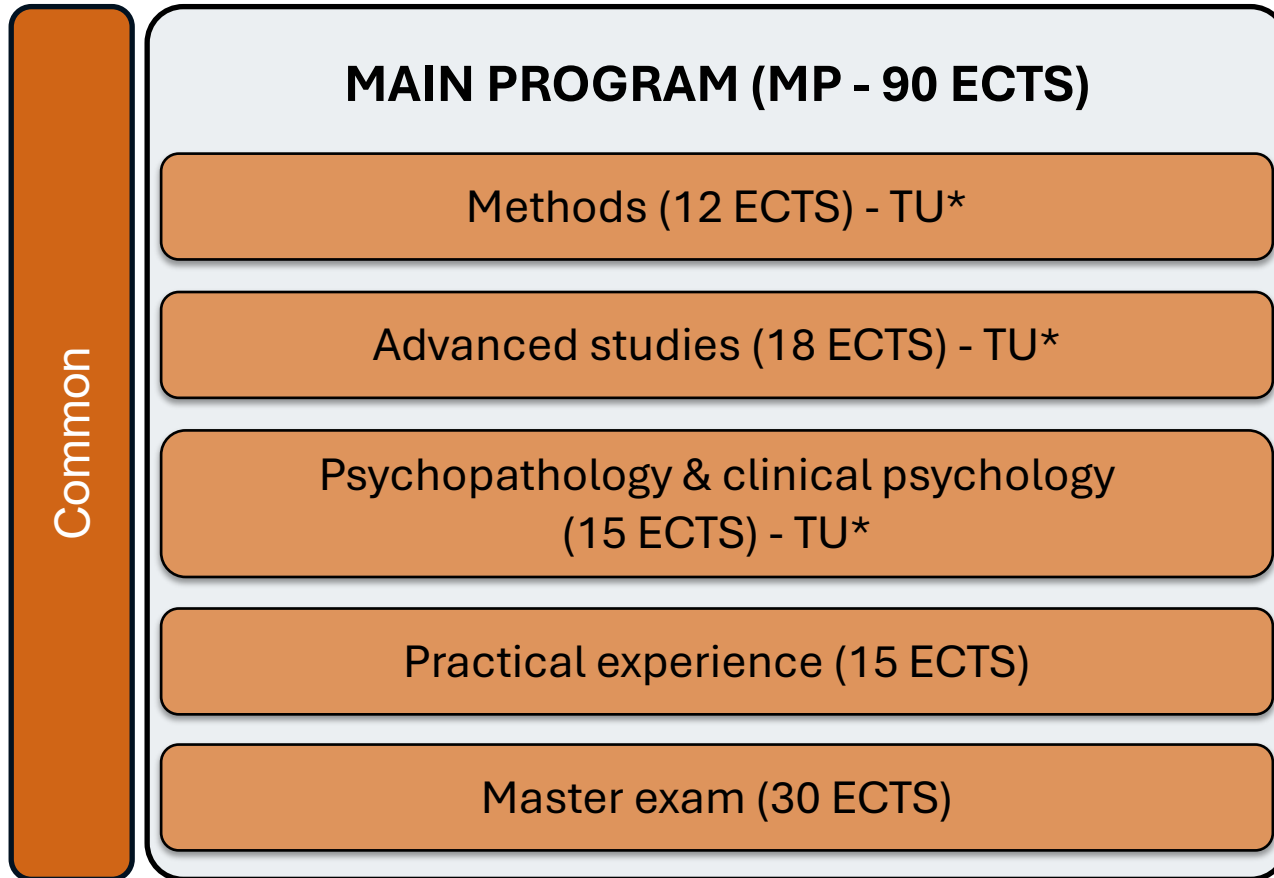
Common

MAIN PROGRAM (MP - 90 ECTS)

Methods (12 ECTS) - TU*

Advanced studies (18 ECTS) - TU*

Psychopathology & clinical psychology (15 ECTS) - TU*

Practical experience (15 ECTS)

Master exam (30 ECTS)